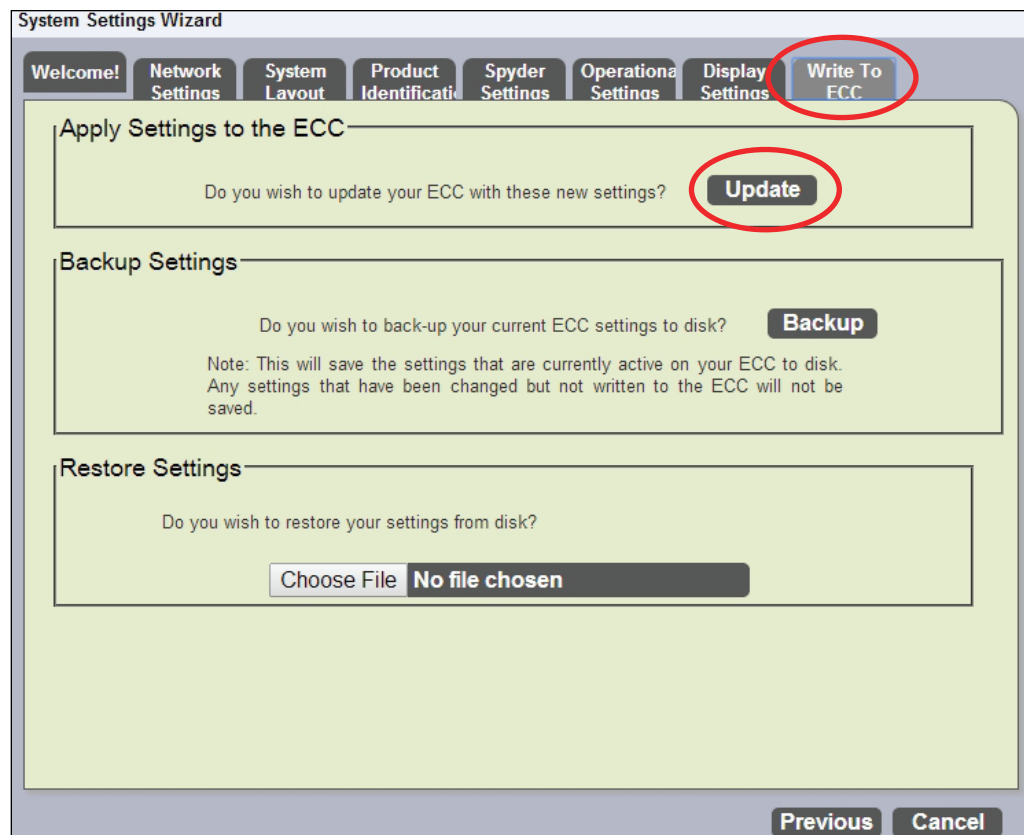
System Settings Wizard

Welcome! Network Settings System Layout Product Identificati Spyder Settings Operationa Settings Display Settings Write To ECC

Apply Settings to the ECC

Do you wish to update your ECC with these new settings? Update

Backup Settings

Do you wish to back-up your current ECC settings to disk? Backup

Note: This will save the settings that are currently active on your ECC to disk. Any settings that have been changed but not written to the ECC will not be saved.

Restore Settings

Do you wish to restore your settings from disk?

Choose File No file chosen

Previous Cancel